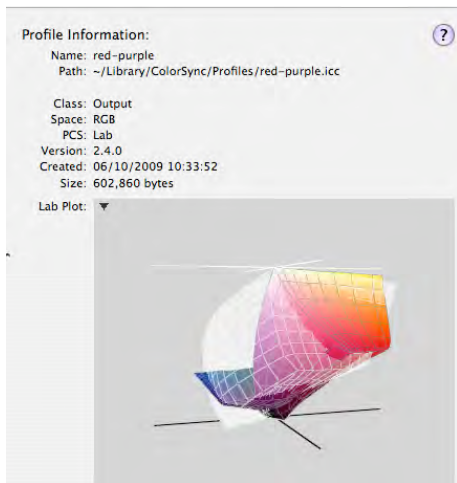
Profile Information:

?

Name: red-purple
Path: ~/Library/ColorSync/Profiles/red-purple.icc

Class: Output
Space: RGB
PCS: Lab
Version: 2.4.0
Created: 06/10/2009 10:33:52
Size: 602,860 bytes

Lab Plot: